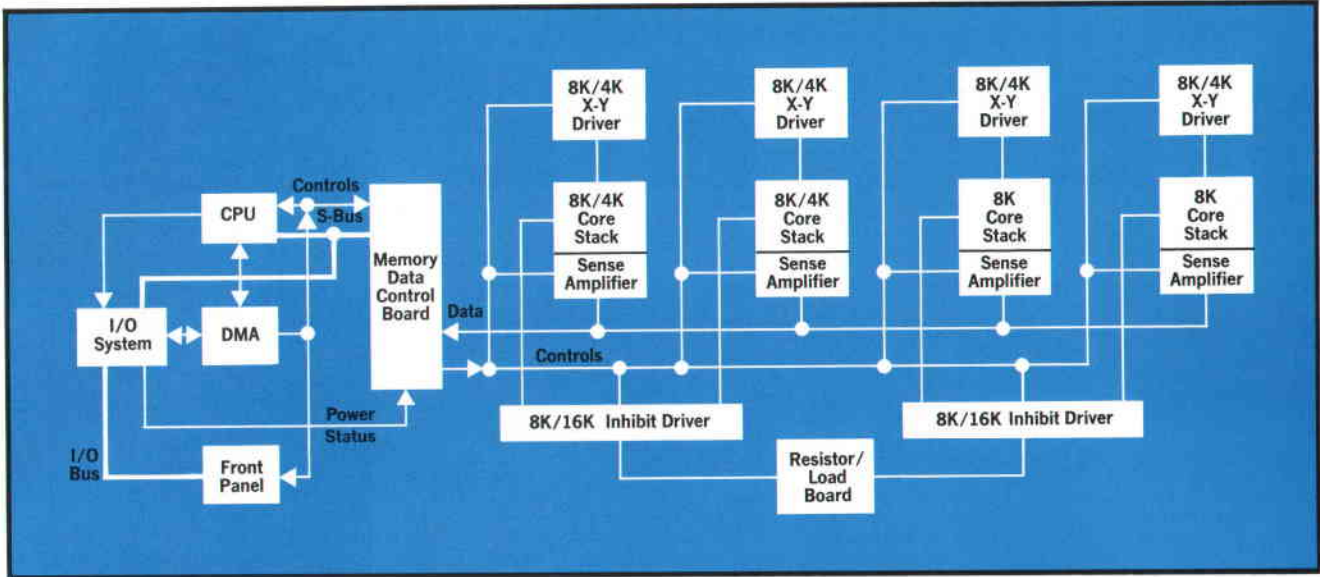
8K/4K X-Y Driver

8K/4K X-Y Driver

8K/4K X-Y Driver

8K/4K X-Y Driver

Controls

CPU

S-Bus

8K/4K Core Stack

Sense Amplifier

8K/4K Core Stack

Sense Amplifier

8K Core Stack

Sense Amplifier

8K Core Stack

Sense Amplifier

Memory Data Control Board

I/O System

DMA

Data

Controls

Power Status

8K/16K Inhibit Driver

8K/16K Inhibit Driver

I/O Bus

Front Panel

Resistor/ Load Board